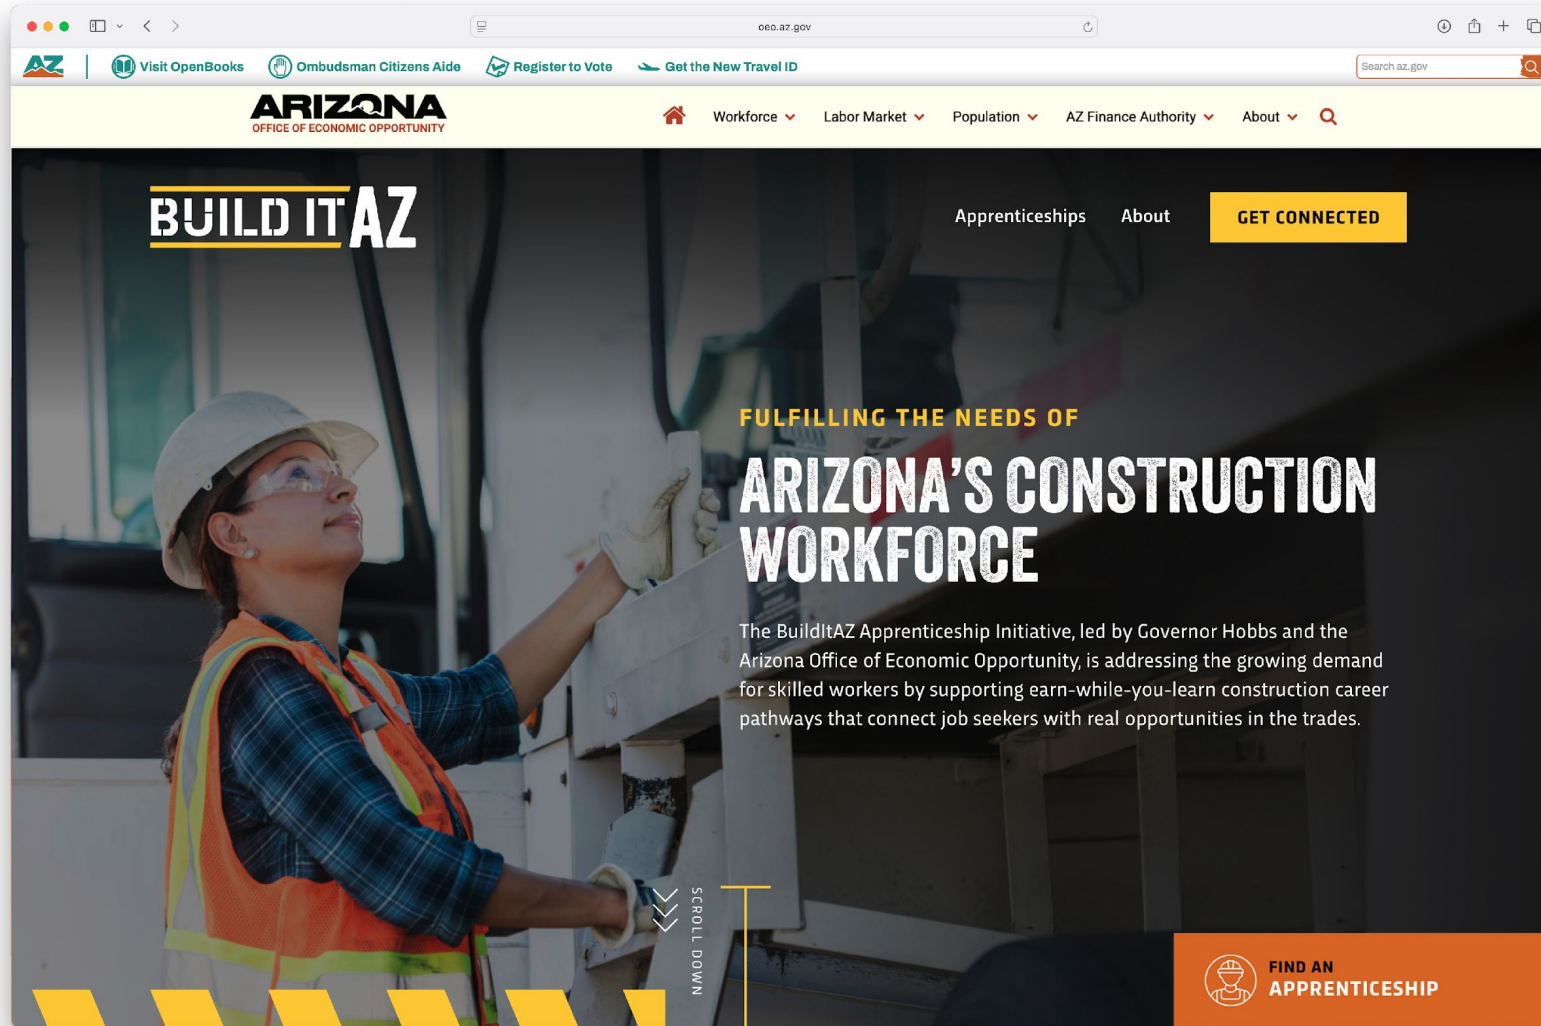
oeo.az.gov

AZ | Visit OpenBooks Ombudsman Citizens Aide Register to Vote Get the New Travel ID

Search az.gov

ARIZONA
OFFICE OF ECONOMIC OPPORTUNITY

Workforce Labor Market Population AZ Finance Authority About

BUILD IT AZ

Apprenticeships About GET CONNECTED

FULFILLING THE NEEDS OF

ARIZONA'S CONSTRUCTION WORKFORCE

The BuildItAZ Apprenticeship Initiative, led by Governor Hobbs and the Arizona Office of Economic Opportunity, is addressing the growing demand for skilled workers by supporting earn-while-you-learn construction career pathways that connect job seekers with real opportunities in the trades.

SCROLL DOWN

FIND AN APPRENTICESHIP